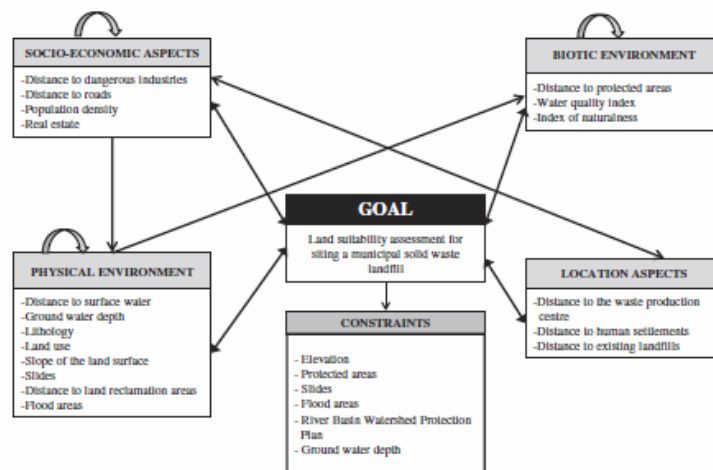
SOCIO-ECONOMIC ASPECTS

-Distance to dangerous industries
-Distance to roads
-Population density
-Real estate

BIOTIC ENVIRONMENT

-Distance to protected areas
-Water quality index
-Index of naturalness

GOAL

Land suitability assessment for siting a municipal solid waste landfill

PHYSICAL ENVIRONMENT

-Distance to surface water
-Ground water depth
-Lithology
-Land use
-Slope of the land surface
-Slides
-Distance to land reclamation areas
-Flood areas

LOCATION ASPECTS

-Distance to the waste production centre
-Distance to human settlements
-Distance to existing landfills

CONSTRAINTS

- Elevation
- Protected areas
- Slides
- Flood areas
- River Basin Watershed Protection Plan
- Ground water depth